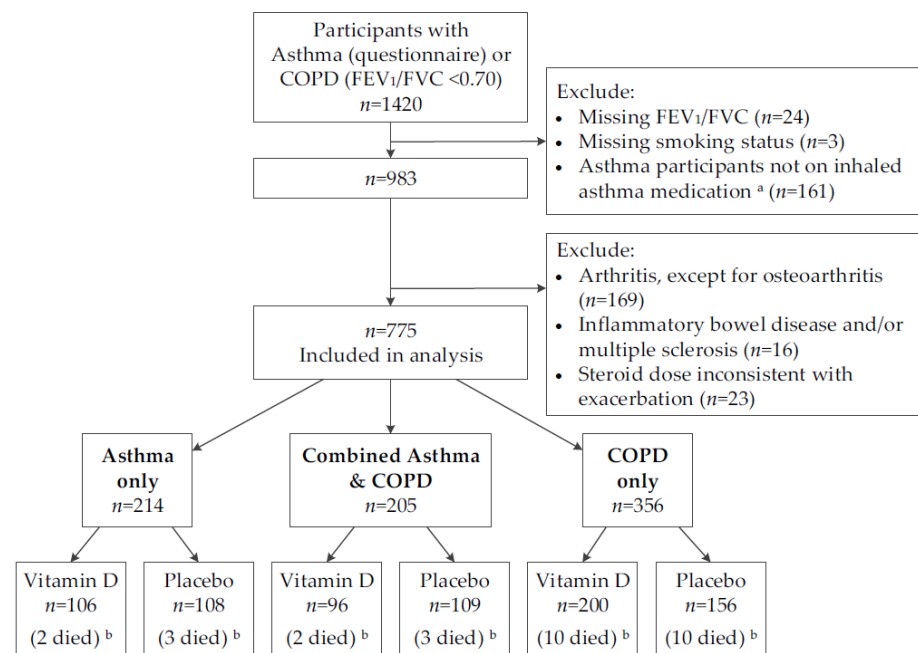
Participants with Asthma (questionnaire) or COPD ($FEV_1$/FVC <0.70) $n$=1420

Exclude:
- Missing $FEV_1$/FVC ($n$=24)
- Missing smoking status ($n$=3)
- Asthma participants not on inhaled asthma medication $^a$ ($n$=161)

$n$=983

Exclude:
- Arthritis, except for osteoarthritis ($n$=169)
- Inflammatory bowel disease and/or multiple sclerosis ($n$=16)
- Steroid dose inconsistent with exacerbation ($n$=23)

$n$=775
Included in analysis

**Asthma only**
$n$=214

**Combined Asthma & COPD**
$n$=205

**COPD only**
$n$=356

Vitamin D
$n$=106
(2 died) $^b$

Placebo
$n$=108
(3 died) $^b$

Vitamin D
$n$=96
(2 died) $^b$

Placebo
$n$=109
(3 died) $^b$

Vitamin D
$n$=200
(10 died) $^b$

Placebo
$n$=156
(10 died) $^b$